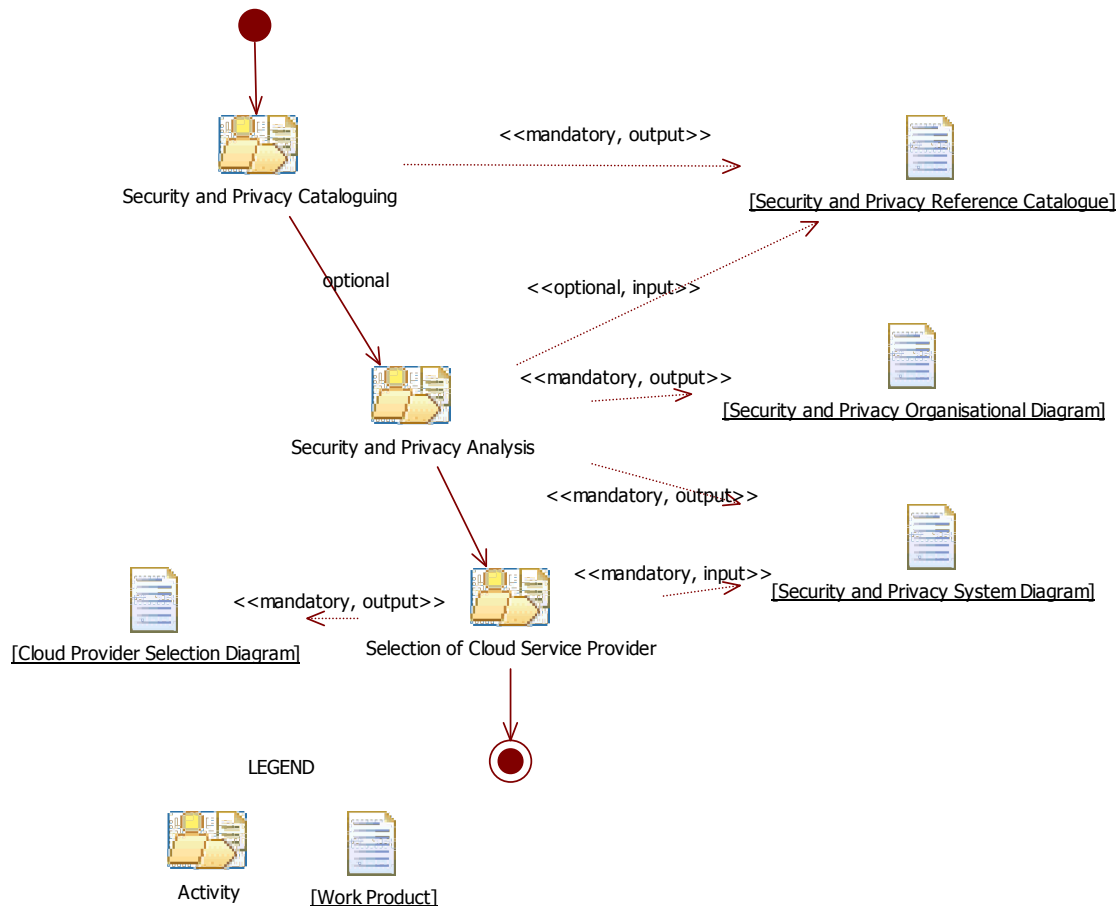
<<mandatory, output>>

Security and Privacy Cataloguing

[Security and Privacy Reference Catalogue]

optional

<<optional, input>>

<<mandatory, output>>

[Security and Privacy Organisational Diagram]

Security and Privacy Analysis

<<mandatory, output>>

<<mandatory, input>>

[Security and Privacy System Diagram]

<<mandatory, output>>

Selection of Cloud Service Provider

[Cloud Provider Selection Diagram]

LEGEND

Activity

[Work Product]